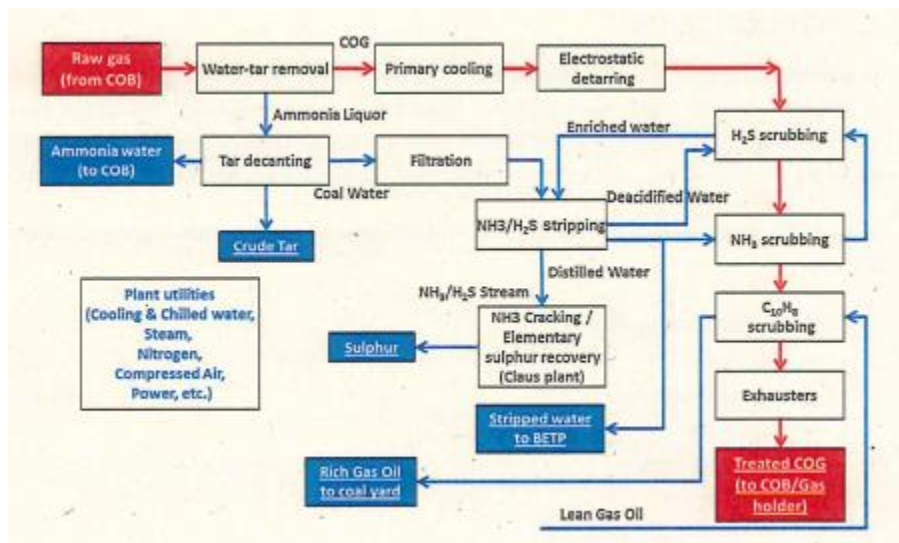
Raw gas (from COB)

Water-tar removal

COG

Primary cooling

Electrostatic detarring

Ammonia Liquor

Enriched water

$H_2S$ scrubbing

Ammonia water (to COB)

Tar decanting

Filtration

Coal Water

Deacidified Water

$NH3/H_2S$ Stripping

Crude Tar

$NH_3$ scrubbing

Distilled Water

$NH_3/H_2S$ Stream

Plant utilities (Cooling & Chilled water, Steam, Nitrogen, Compressed Air, Power, etc.)

$C_{10}H_8$ scrubbing

Sulphur

NH3 Cracking / Elementary sulphur recovery (Claus plant)

Exhausters

Stripped water to BETP

Rich Gas Oil to coal yard

Treated COG (to COB/Gas holder)

Lean Gas Oil